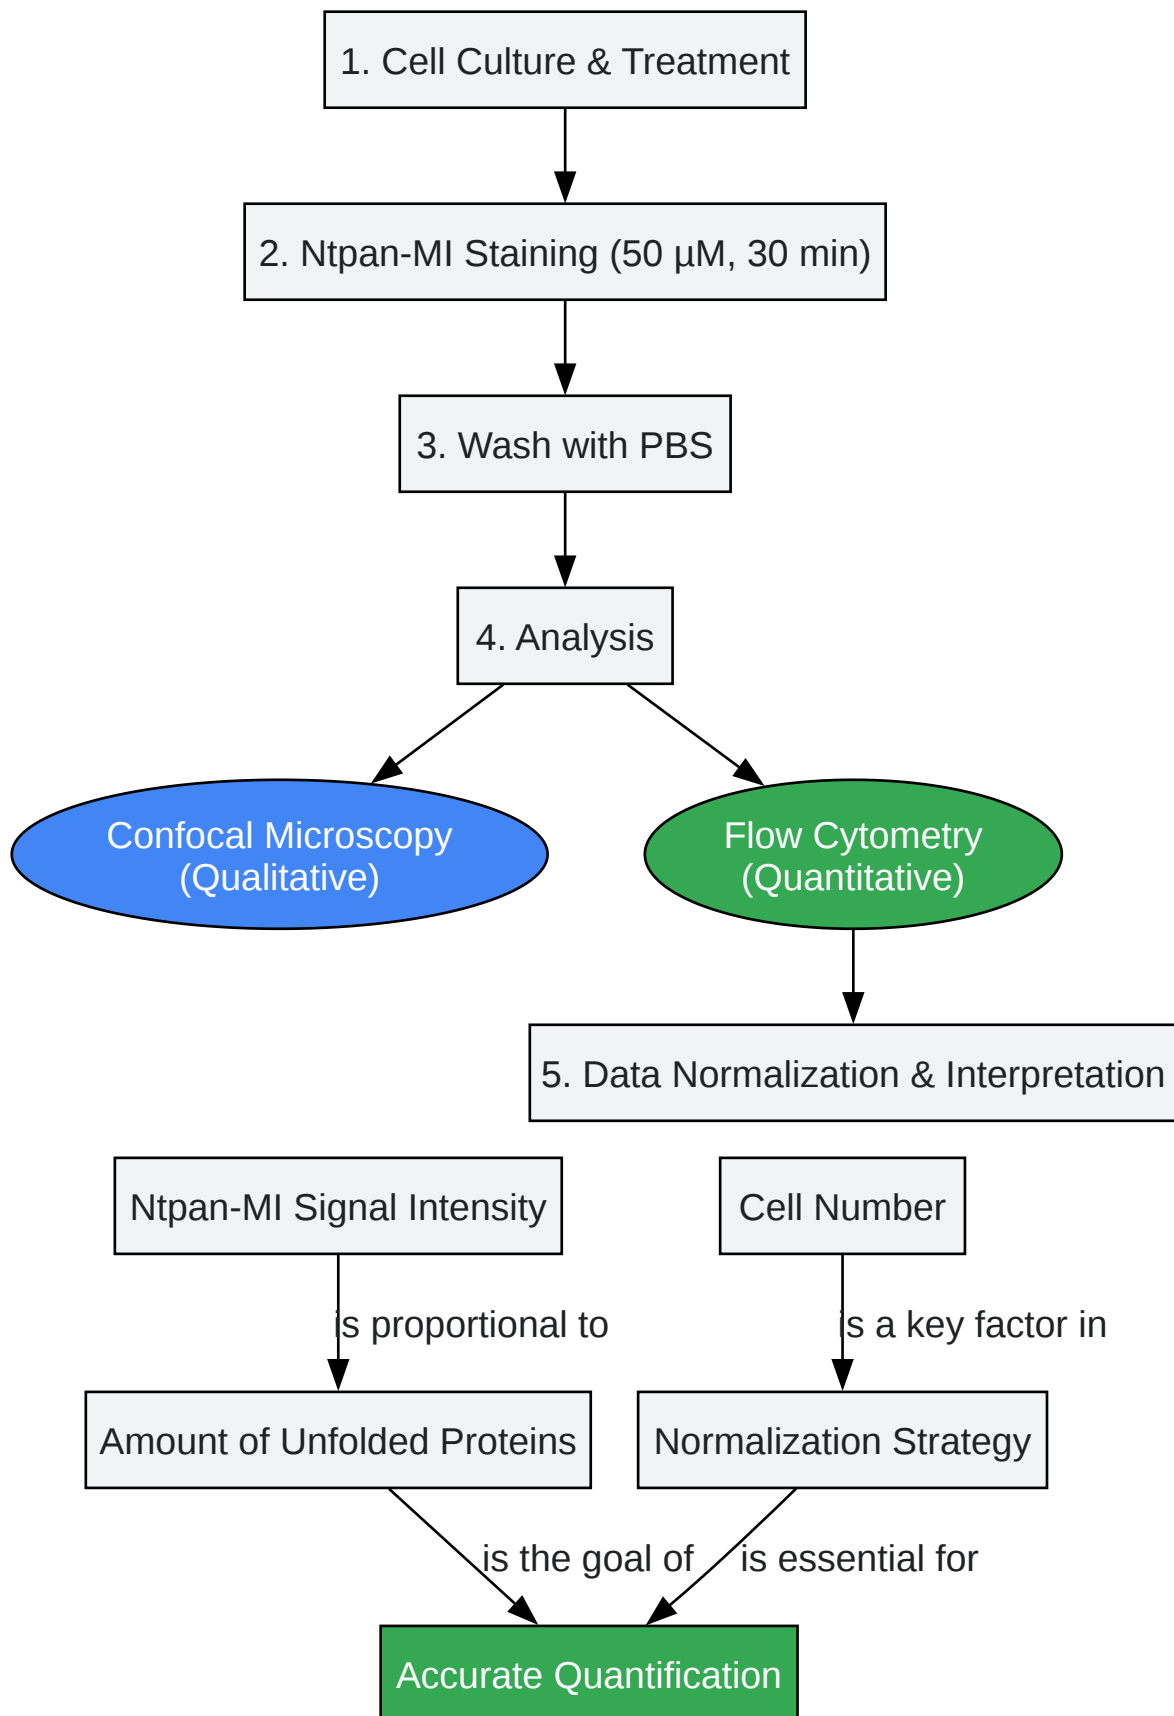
1. Cell Culture & Treatment

2. Ntpan-MI Staining (50 µM, 30 min)

3. Wash with PBS

4. Analysis

Confocal Microscopy (Qualitative)

Flow Cytometry (Quantitative)

5. Data Normalization & Interpretation

Ntpan-MI Signal Intensity

Cell Number

is proportional to

is a key factor in

Amount of Unfolded Proteins

Normalization Strategy

is the goal of

is essential for

Accurate Quantification